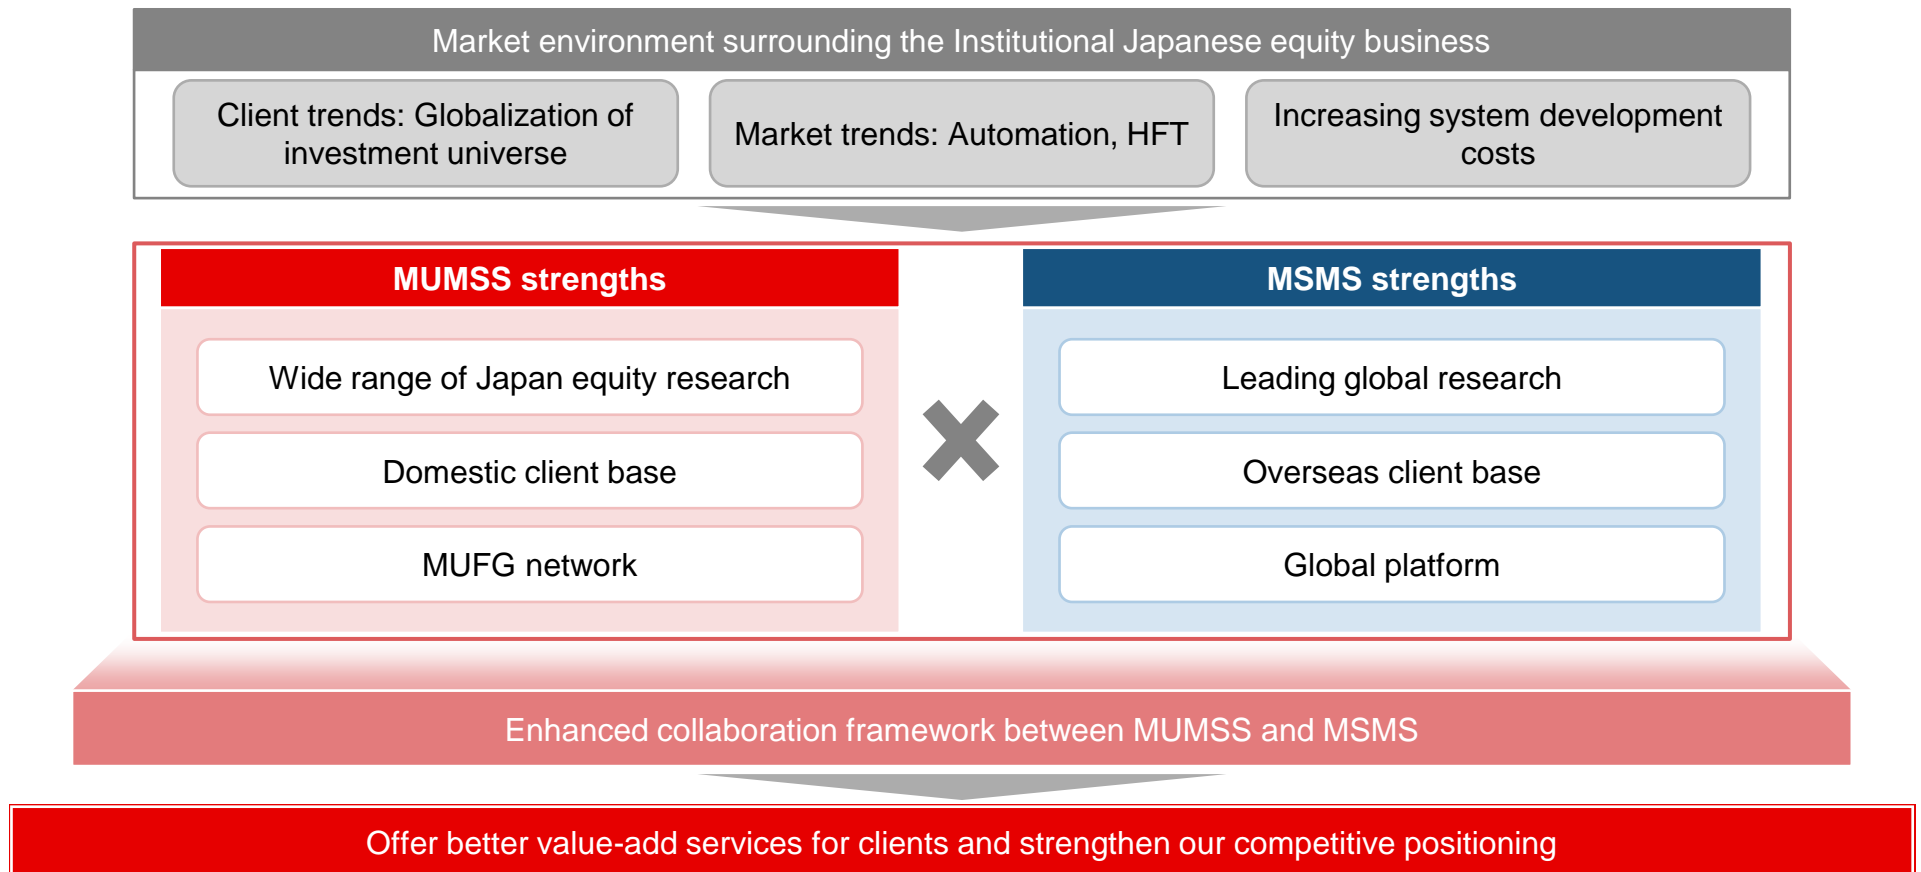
Market environment surrounding the Institutional Japanese equity business

Client trends: Globalization of investment universe

Market trends: Automation, HFT

Increasing system development costs

MUMSS strengths

Wide range of Japan equity research

Domestic client base

MUFG network

MSMS strengths

Leading global research

Overseas client base

Global platform

Enhanced collaboration framework between MUMSS and MSMS

Offer better value-add services for clients and strengthen our competitive positioning